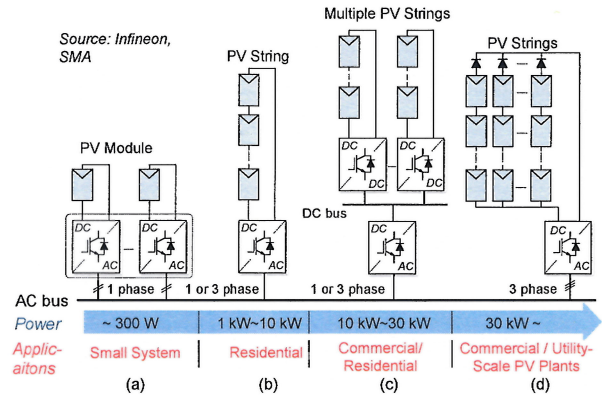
Source: Infineon, SMA

PV Module

PV String

Multiple PV Strings

PV Strings

DC
AC

DC
AC

DC
AC

DC
DC

DC
DC

DC bus

DC
AC

DC
AC

AC bus

1 phase

1 or 3 phase

1 or 3 phase

3 phase

Power

~ 300 W

1 kW~10 kW

10 kW~30 kW

30 kW ~

Applic-aitons

Small System

Residential

Commercial/ Residential

Commercial / Utility-Scale PV Plants

(a)

(b)

(c)

(d)